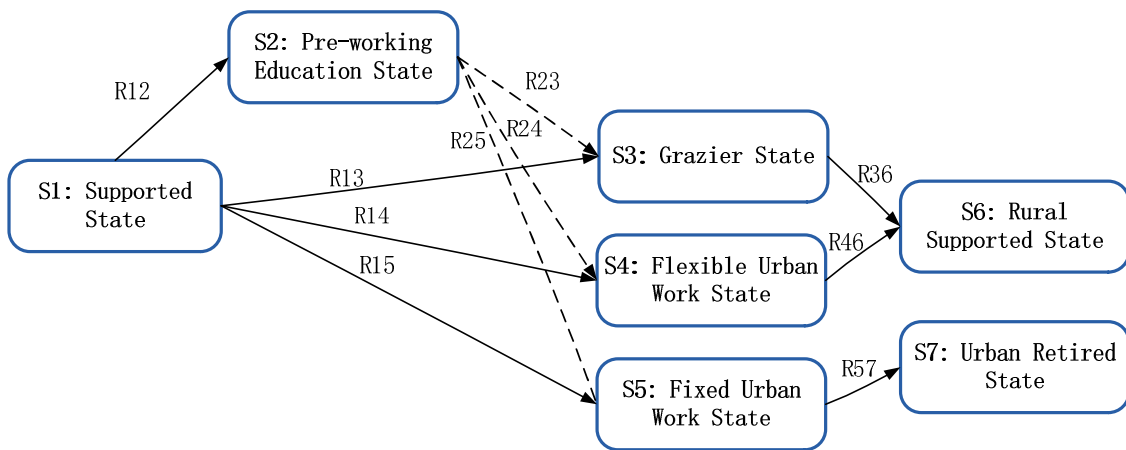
S2: Pre-working Education State

R12

R23

R25

R24

S1: Supported State

R13

S3: Grazier State

R36

S6: Rural Supported State

R14

R46

S4: Flexible Urban Work State

R15

S7: Urban Retired State

R57

S5: Fixed Urban Work State